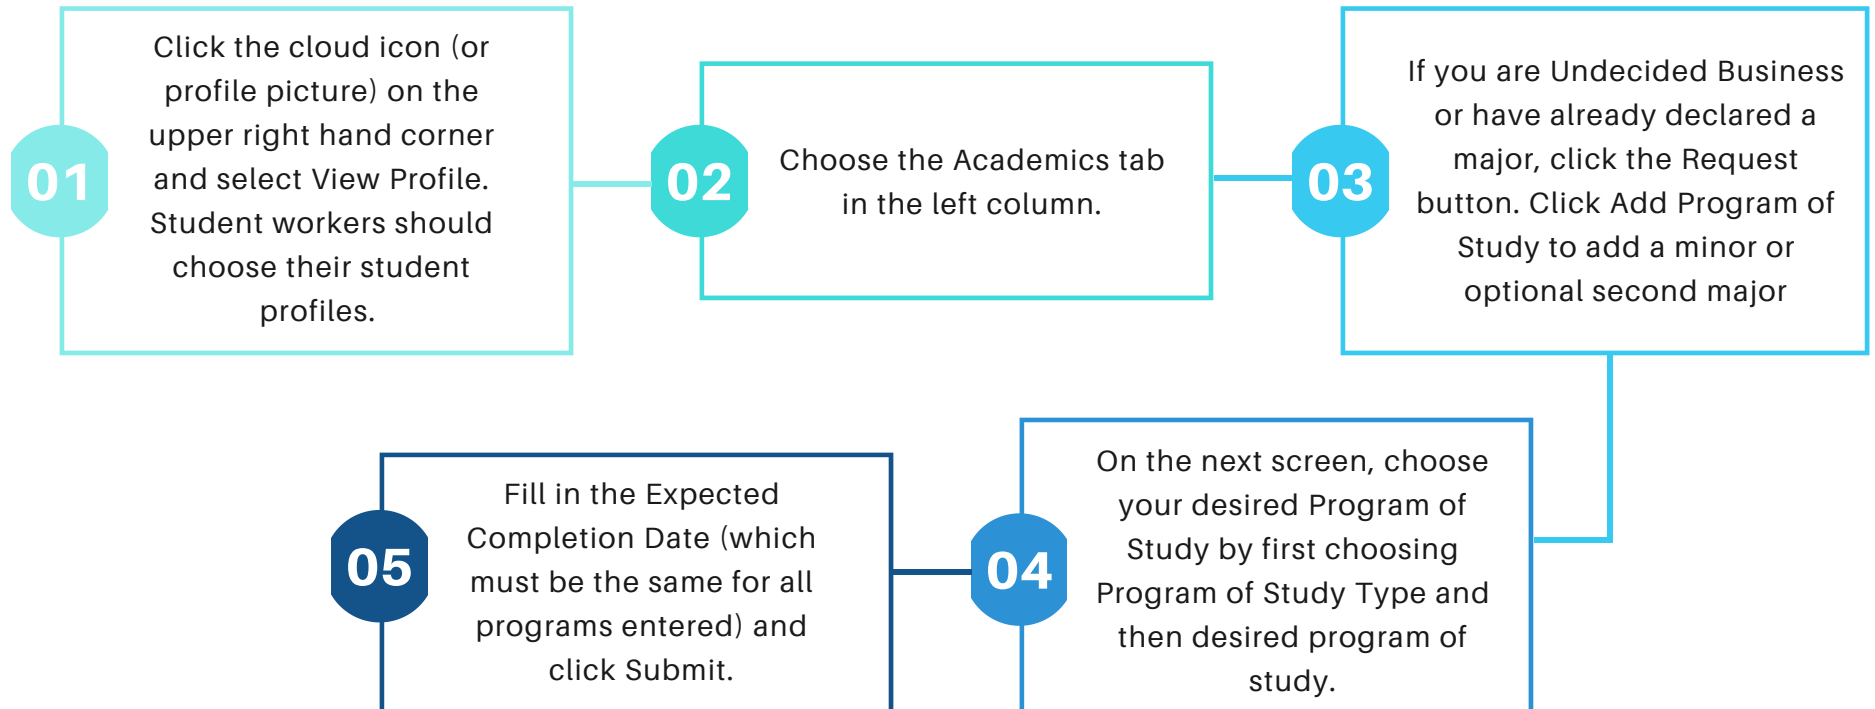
01

Click the cloud icon (or profile picture) on the upper right hand corner and select View Profile. Student workers should choose their student profiles.

02

Choose the Academics tab in the left column.

03

If you are Undecided Business or have already declared a major, click the Request button. Click Add Program of Study to add a minor or optional second major

04

On the next screen, choose your desired Program of Study by first choosing Program of Study Type and then desired program of study.

05

Fill in the Expected Completion Date (which must be the same for all programs entered) and click Submit.